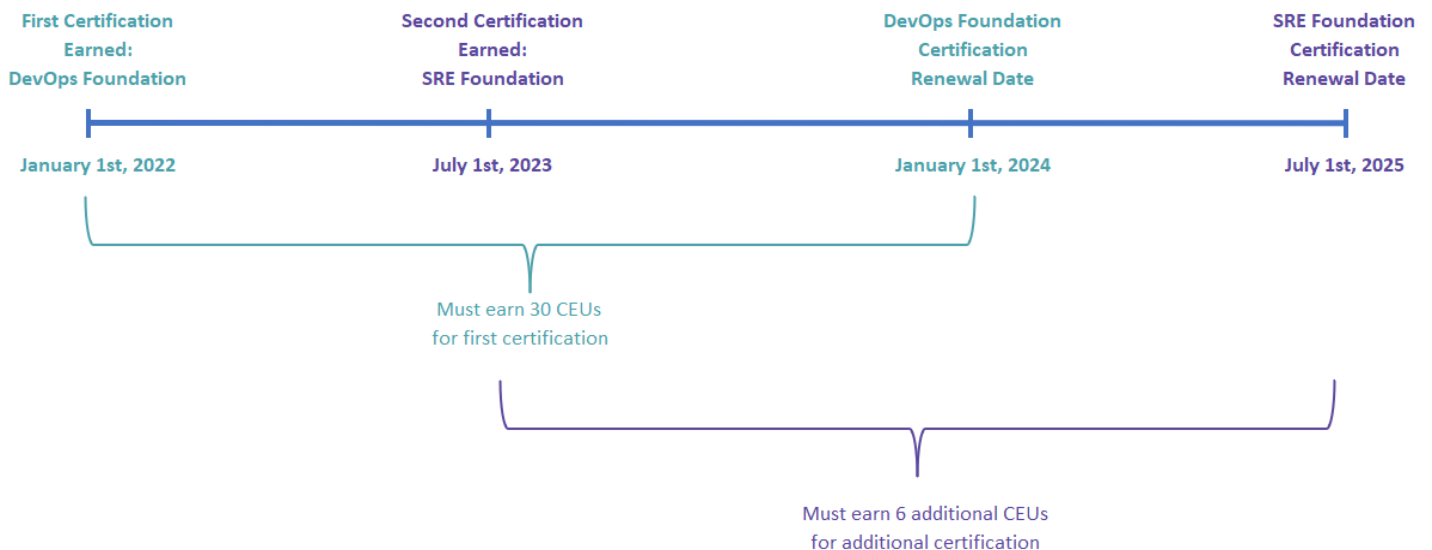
First Certification Earned: DevOps Foundation

Second Certification Earned: SRE Foundation

DevOps Foundation Certification Renewal Date

SRE Foundation Certification Renewal Date

January 1st, 2022

July 1st, 2023

January 1st, 2024

July 1st, 2025

Must earn 30 CEUs for first certification

Must earn 6 additional CEUs for additional certification